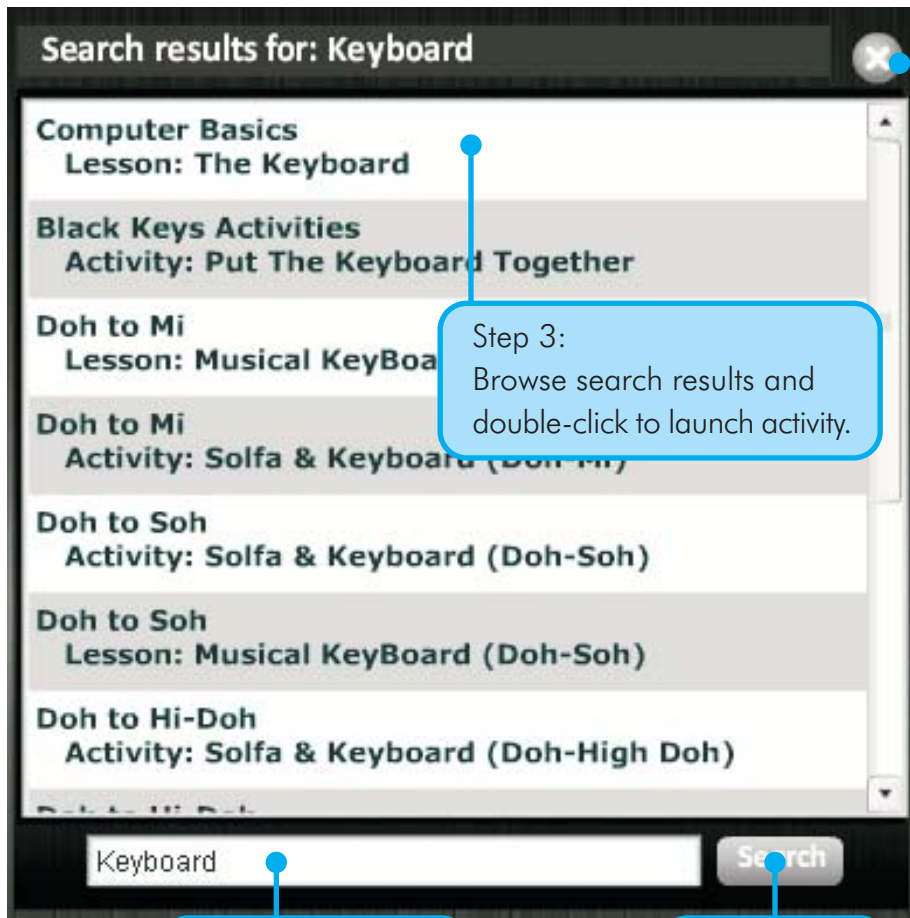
Search results for: Keyboard

Computer Basics
Lesson: The Keyboard

Black Keys Activities
Activity: Put The Keyboard Together

Doh to Mi
Lesson: Musical KeyBoa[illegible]

Doh to Mi
Activity: Solfa & Keyboa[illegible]

Step 3:
Browse search results and double-click to launch activity.

Doh to Soh
Activity: Solfa & Keyboard (Doh-Soh)

Doh to Soh
Lesson: Musical KeyBoard (Doh-Soh)

Doh to Hi-Doh
Activity: Solfa & Keyboard (Doh-High Doh)

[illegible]

Keyboard

Search